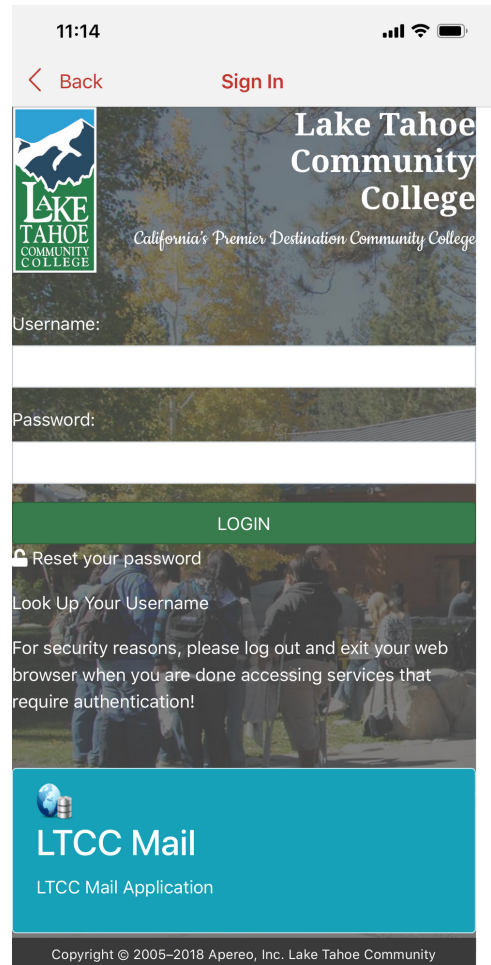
11:14

Back

Sign In

LAKE TAHOE COMMUNITY COLLEGE

Lake Tahoe Community College

California's Premier Destination Community College

Username:

Password:

LOGIN

Reset your password

Look Up Your Username

For security reasons, please log out and exit your web browser when you are done accessing services that require authentication!

LTCC Mail

LTCC Mail Application

Copyright © 2005–2018 Apereo, Inc. Lake Tahoe Community